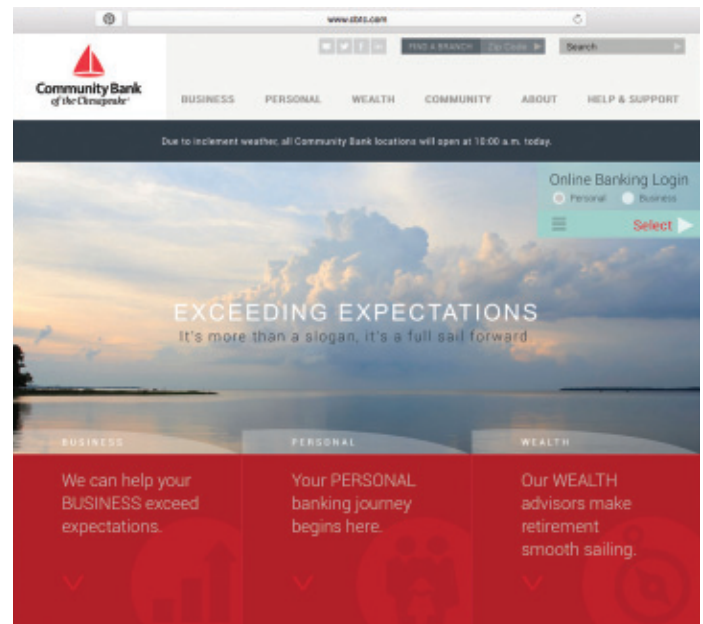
www.cbtc.com

FIND A BRANCH Zip Code Search

Community Bank of the Chesapeake

BUSINESS PERSONAL WEALTH COMMUNITY ABOUT HELP & SUPPORT

Due to inclement weather, all Community Bank locations will open at 10:00 a.m. today.

Online Banking Login
Personal Business
Select

EXCEEDING EXPECTATIONS
It's more than a slogan, it's a full sail forward

BUSINESS
We can help your BUSINESS exceed expectations.

PERSONAL
Your PERSONAL banking journey begins here.

WEALTH
Our WEALTH advisors make retirement smooth sailing.